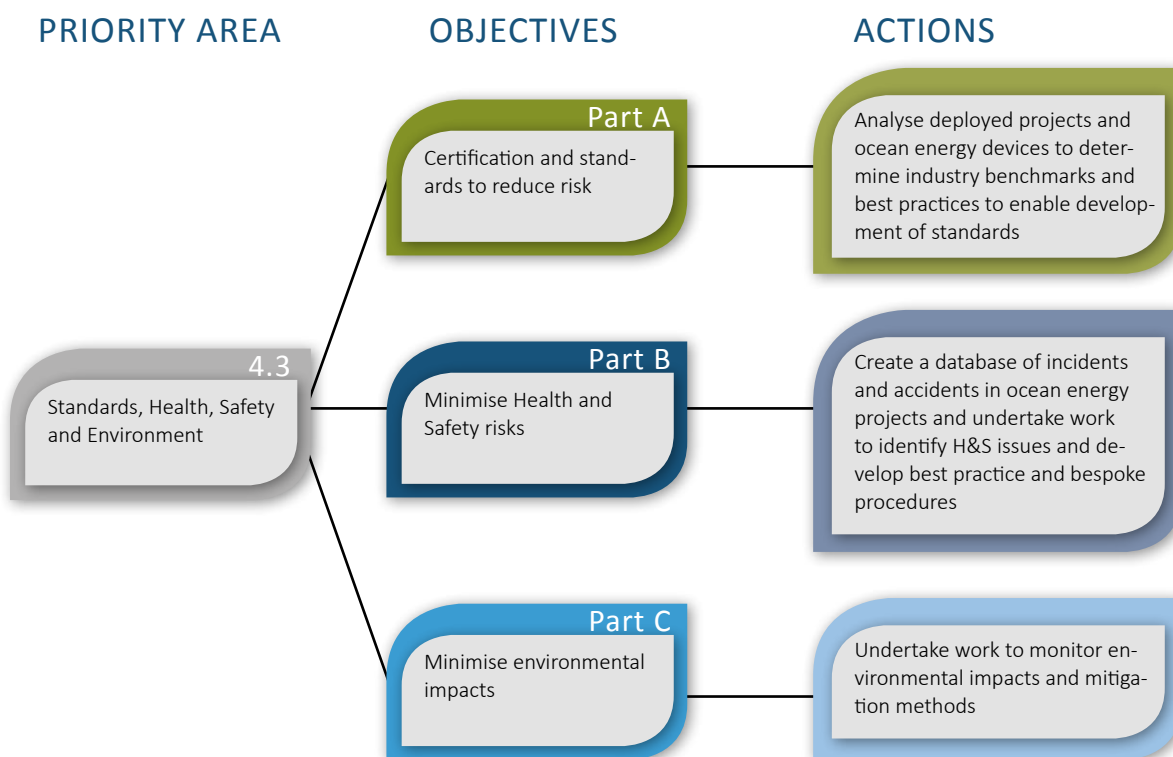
PRIORITY AREA

OBJECTIVES

ACTIONS

4.3
Standards, Health, Safety and Environment

Part A
Certification and standards to reduce risk

Analyse deployed projects and ocean energy devices to determine industry benchmarks and best practices to enable development of standards

Part B
Minimise Health and Safety risks

Create a database of incidents and accidents in ocean energy projects and undertake work to identify H&S issues and develop best practice and bespoke procedures

Part C
Minimise environmental impacts

Undertake work to monitor environmental impacts and mitigation methods